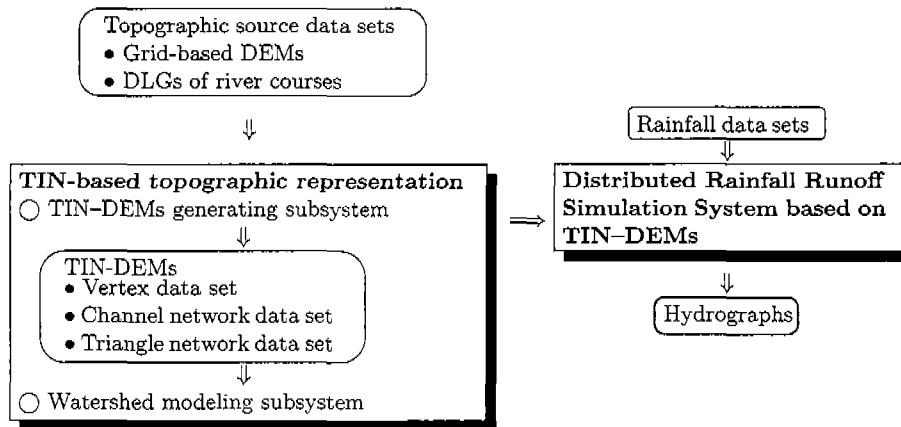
Topographic source data sets
• Grid-based DEMs
• DLGs of river courses

⇓

TIN-based topographic representation
○ TIN–DEMs generating subsystem

⇓

TIN-DEMs
• Vertex data set
• Channel network data set
• Triangle network data set

⇓

○ Watershed modeling subsystem

⟹

Rainfall data sets

⇓

Distributed Rainfall Runoff Simulation System based on TIN–DEMs

⇓

Hydrographs